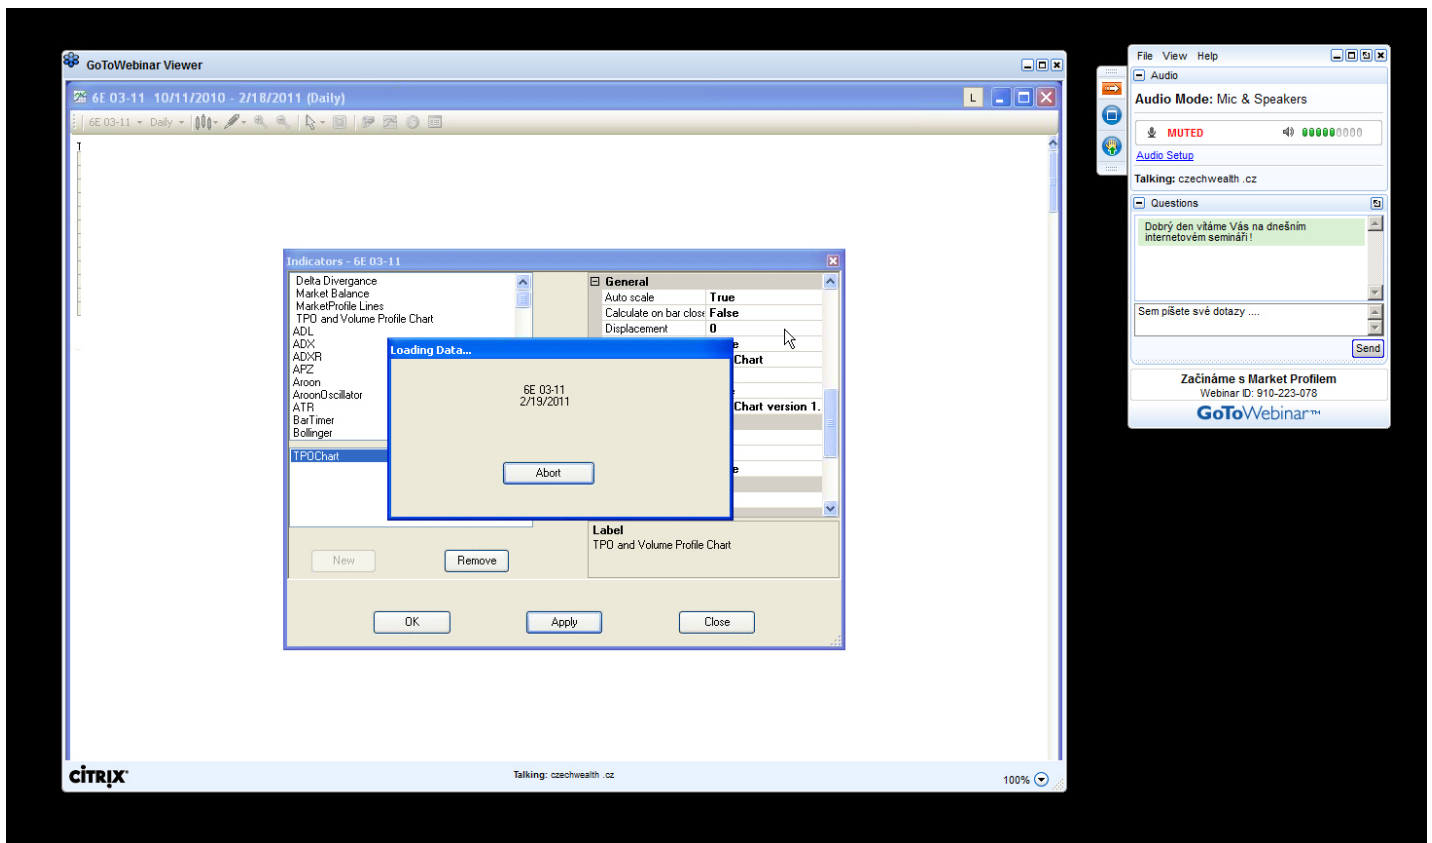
GoToWebinar Viewer

6E 03-11 10/11/2010 - 2/18/2011 (Daily)

L

6E 03-11 Daily

Indicators - 6E 03-11

Delta Divergance
Market Balance
MarketProfile Lines
TPO and Volume Profile Chart
ADL
ADX
ADXR
APZ
Aroon
AroonOscillator
ATR
BarTimer
Bollinger

TPOChart

General

| Auto scale | True |
|---|---|
| Calculate on bar close | False |
| Displacement | 0 |

Chart
Chart version 1.

Loading Data...

6E 03-11
2/19/2011

Abort

Label
TPO and Volume Profile Chart

New
Remove

OK
Apply
Close

CITRIX

Talking: czechwealth .cz

100%

File View Help

Audio

Audio Mode: Mic & Speakers

MUTED

Audio Setup

Talking: czechwealth .cz

Questions

Dobrý den vítáme Vás na dnešním internetovém semináři !

Sem pišete své dotazy ....

Send

Začínáme s Market Profilem
Webinar ID: 910-223-078

GoToWebinar™